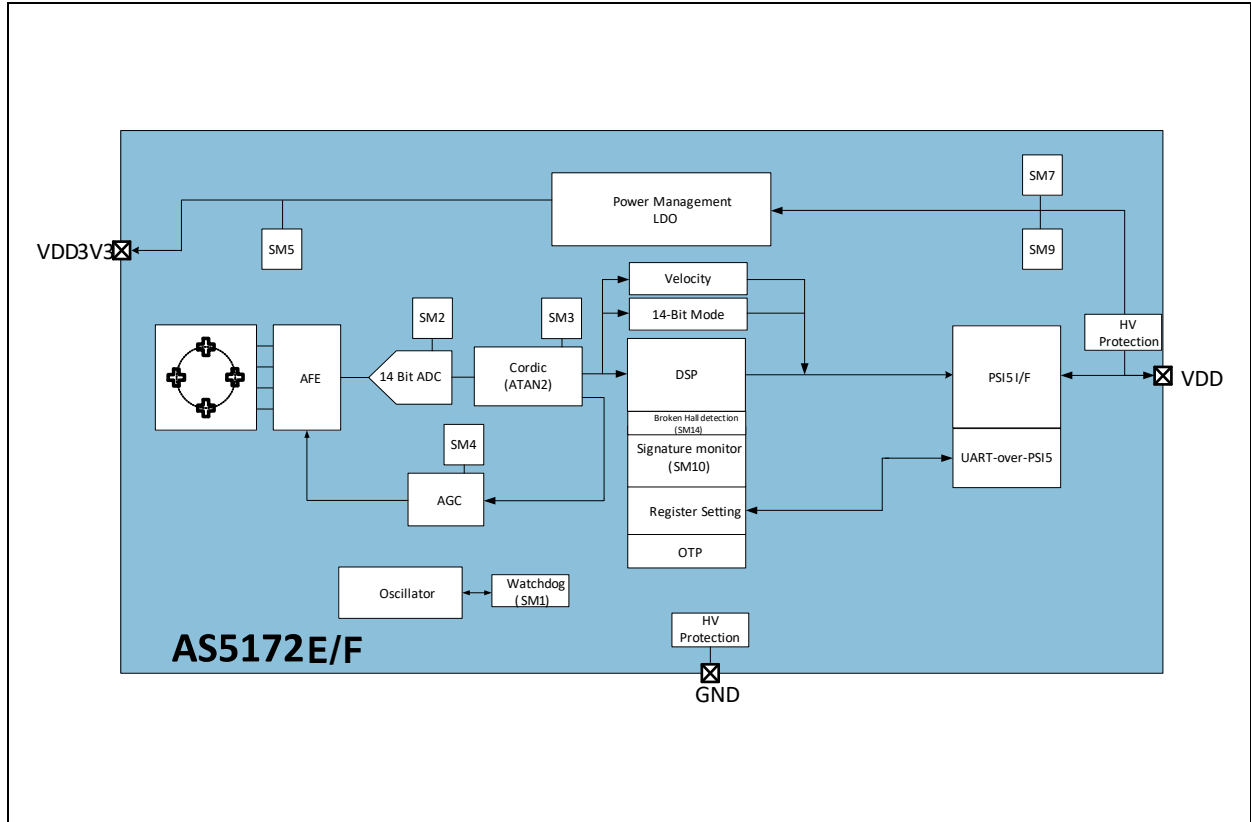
SM7

Power Management
LDO

VDD3V3

SM5

SM9

Velocity

14-Bit Mode

SM2

SM3

HV
Protection

AFE

14 Bit ADC

Cordic
(ATAN2)

DSP

PSI5 I/F

VDD

Broken Hall detection
(SM14)

SM4

Signature monitor
(SM10)

UART-over-PSI5

AGC

Register Setting

OTP

Oscillator

Watchdog
(SM1)

HV
Protection

AS5172E/F

GND